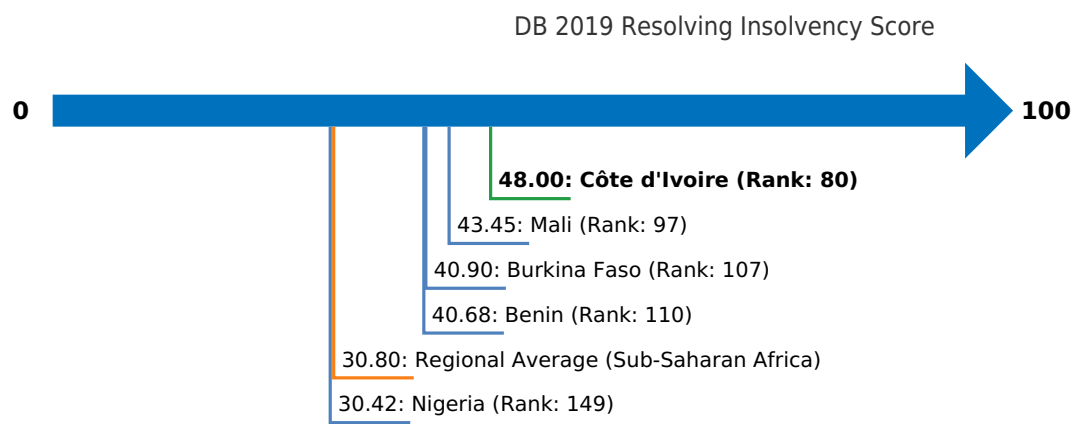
DB 2019 Resolving Insolvency Score

0

100

**48.00: Côte d'Ivoire (Rank: 80)**

43.45: Mali (Rank: 97)

40.90: Burkina Faso (Rank: 107)

40.68: Benin (Rank: 110)

30.80: Regional Average (Sub-Saharan Africa)

30.42: Nigeria (Rank: 149)